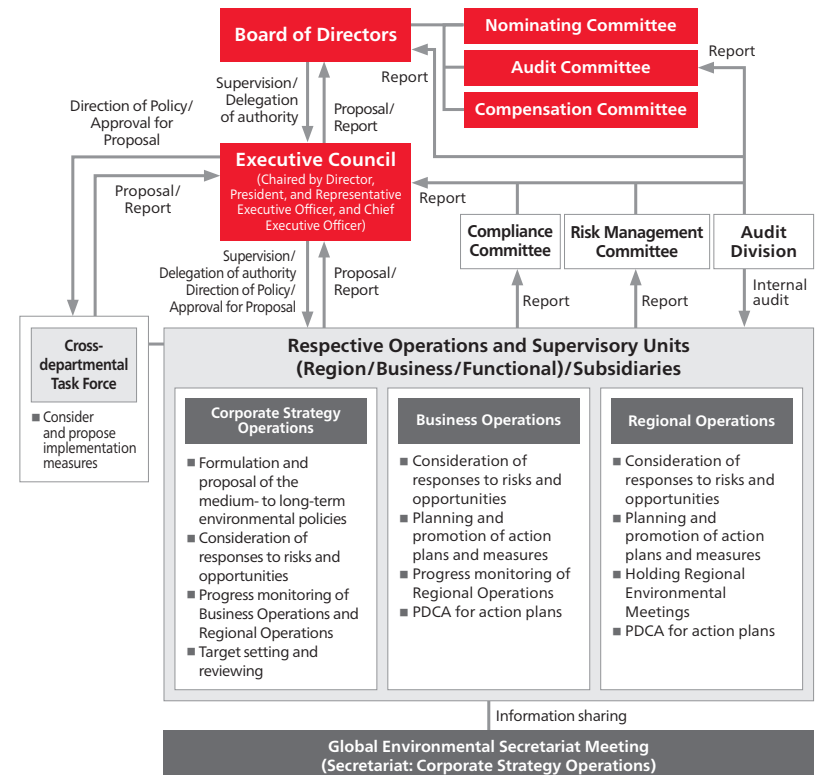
Board of Directors

Nominating Committee

Audit Committee

Compensation Committee

Report

Report

Supervision/ Delegation of authority

Proposal/ Report

Direction of Policy/ Approval for Proposal

Executive Council
(Chaired by Director, President, and Representative Executive Officer, and Chief Executive Officer)

Proposal/ Report

Report

Compliance Committee

Risk Management Committee

Audit Division

Supervision/ Delegation of authority Direction of Policy/ Approval for Proposal

Proposal/ Report

Report

Report

Internal audit

Cross-departmental Task Force

■ Consider and propose implementation measures

Respective Operations and Supervisory Units (Region/Business/Functional)/Subsidiaries

Corporate Strategy Operations

■ Formulation and proposal of the medium- to long-term environmental policies
■ Consideration of responses to risks and opportunities
■ Progress monitoring of Business Operations and Regional Operations
■ Target setting and reviewing

Business Operations

■ Consideration of responses to risks and opportunities
■ Planning and promotion of action plans and measures
■ Progress monitoring of Regional Operations
■ PDCA for action plans

Regional Operations

■ Consideration of responses to risks and opportunities
■ Planning and promotion of action plans and measures
■ Holding Regional Environmental Meetings
■ PDCA for action plans

Information sharing

Global Environmental Secretariat Meeting
(Secretariat: Corporate Strategy Operations)